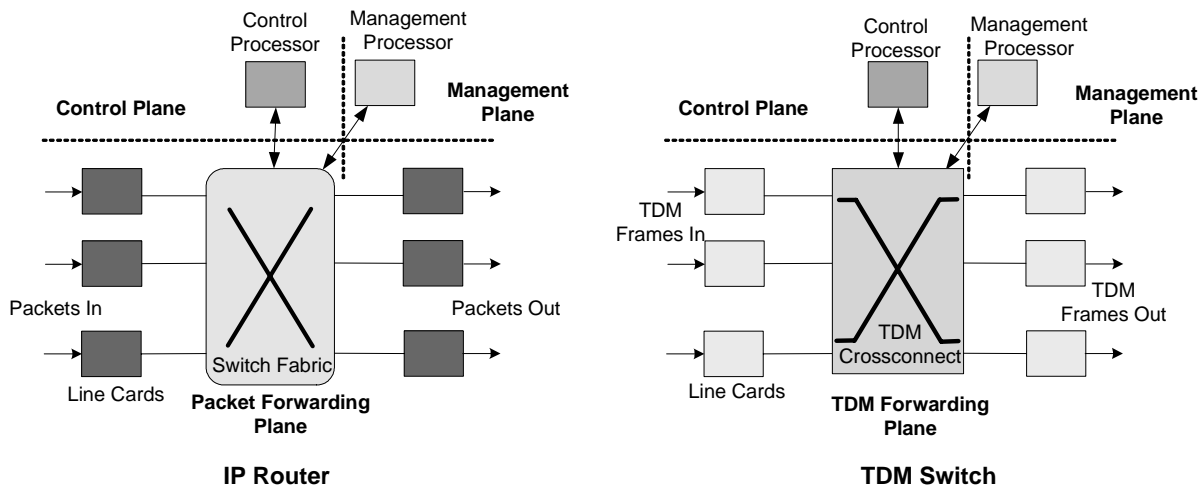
Control Processor

Management Processor

Control Plane

Management Plane

Packets In

Packets Out

Switch Fabric

Line Cards

Packet Forwarding Plane

IP Router

Control Processor

Management Processor

Control Plane

Management Plane

TDM Frames In

TDM Frames Out

TDM Crossconnect

Line Cards

TDM Forwarding Plane

TDM Switch